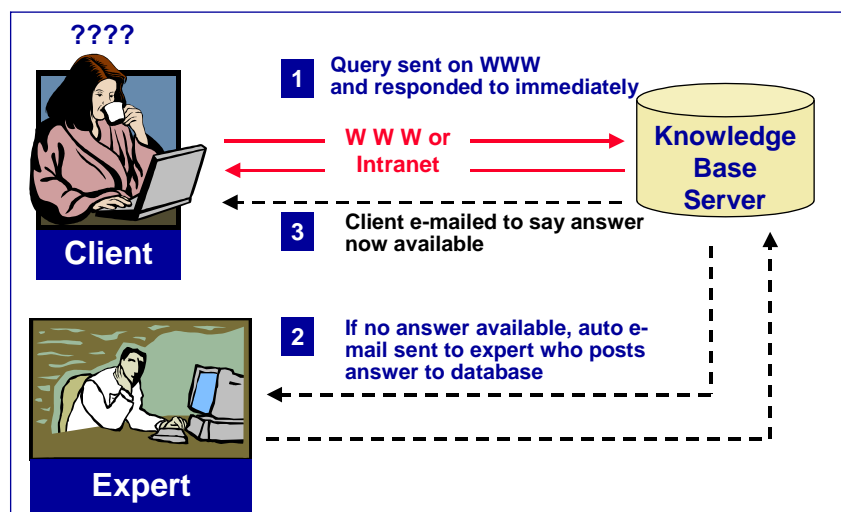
????

Client

1 Query sent on WWW and responded to immediately

W W W or Intranet

Knowledge Base Server

3 Client e-mailed to say answer now available

2 If no answer available, auto e-mail sent to expert who posts answer to database

Expert